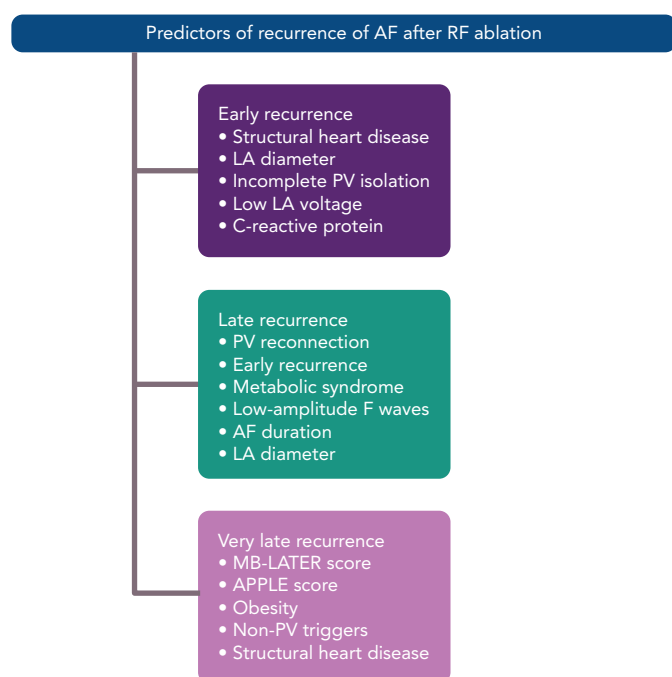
Predictors of recurrence of AF after RF ablation

Early recurrence
• Structural heart disease
• LA diameter
• Incomplete PV isolation
• Low LA voltage
• C-reactive protein

Late recurrence
• PV reconnection
• Early recurrence
• Metabolic syndrome
• Low-amplitude F waves
• AF duration
• LA diameter

Very late recurrence
• MB-LATER score
• APPLE score
• Obesity
• Non-PV triggers
• Structural heart disease